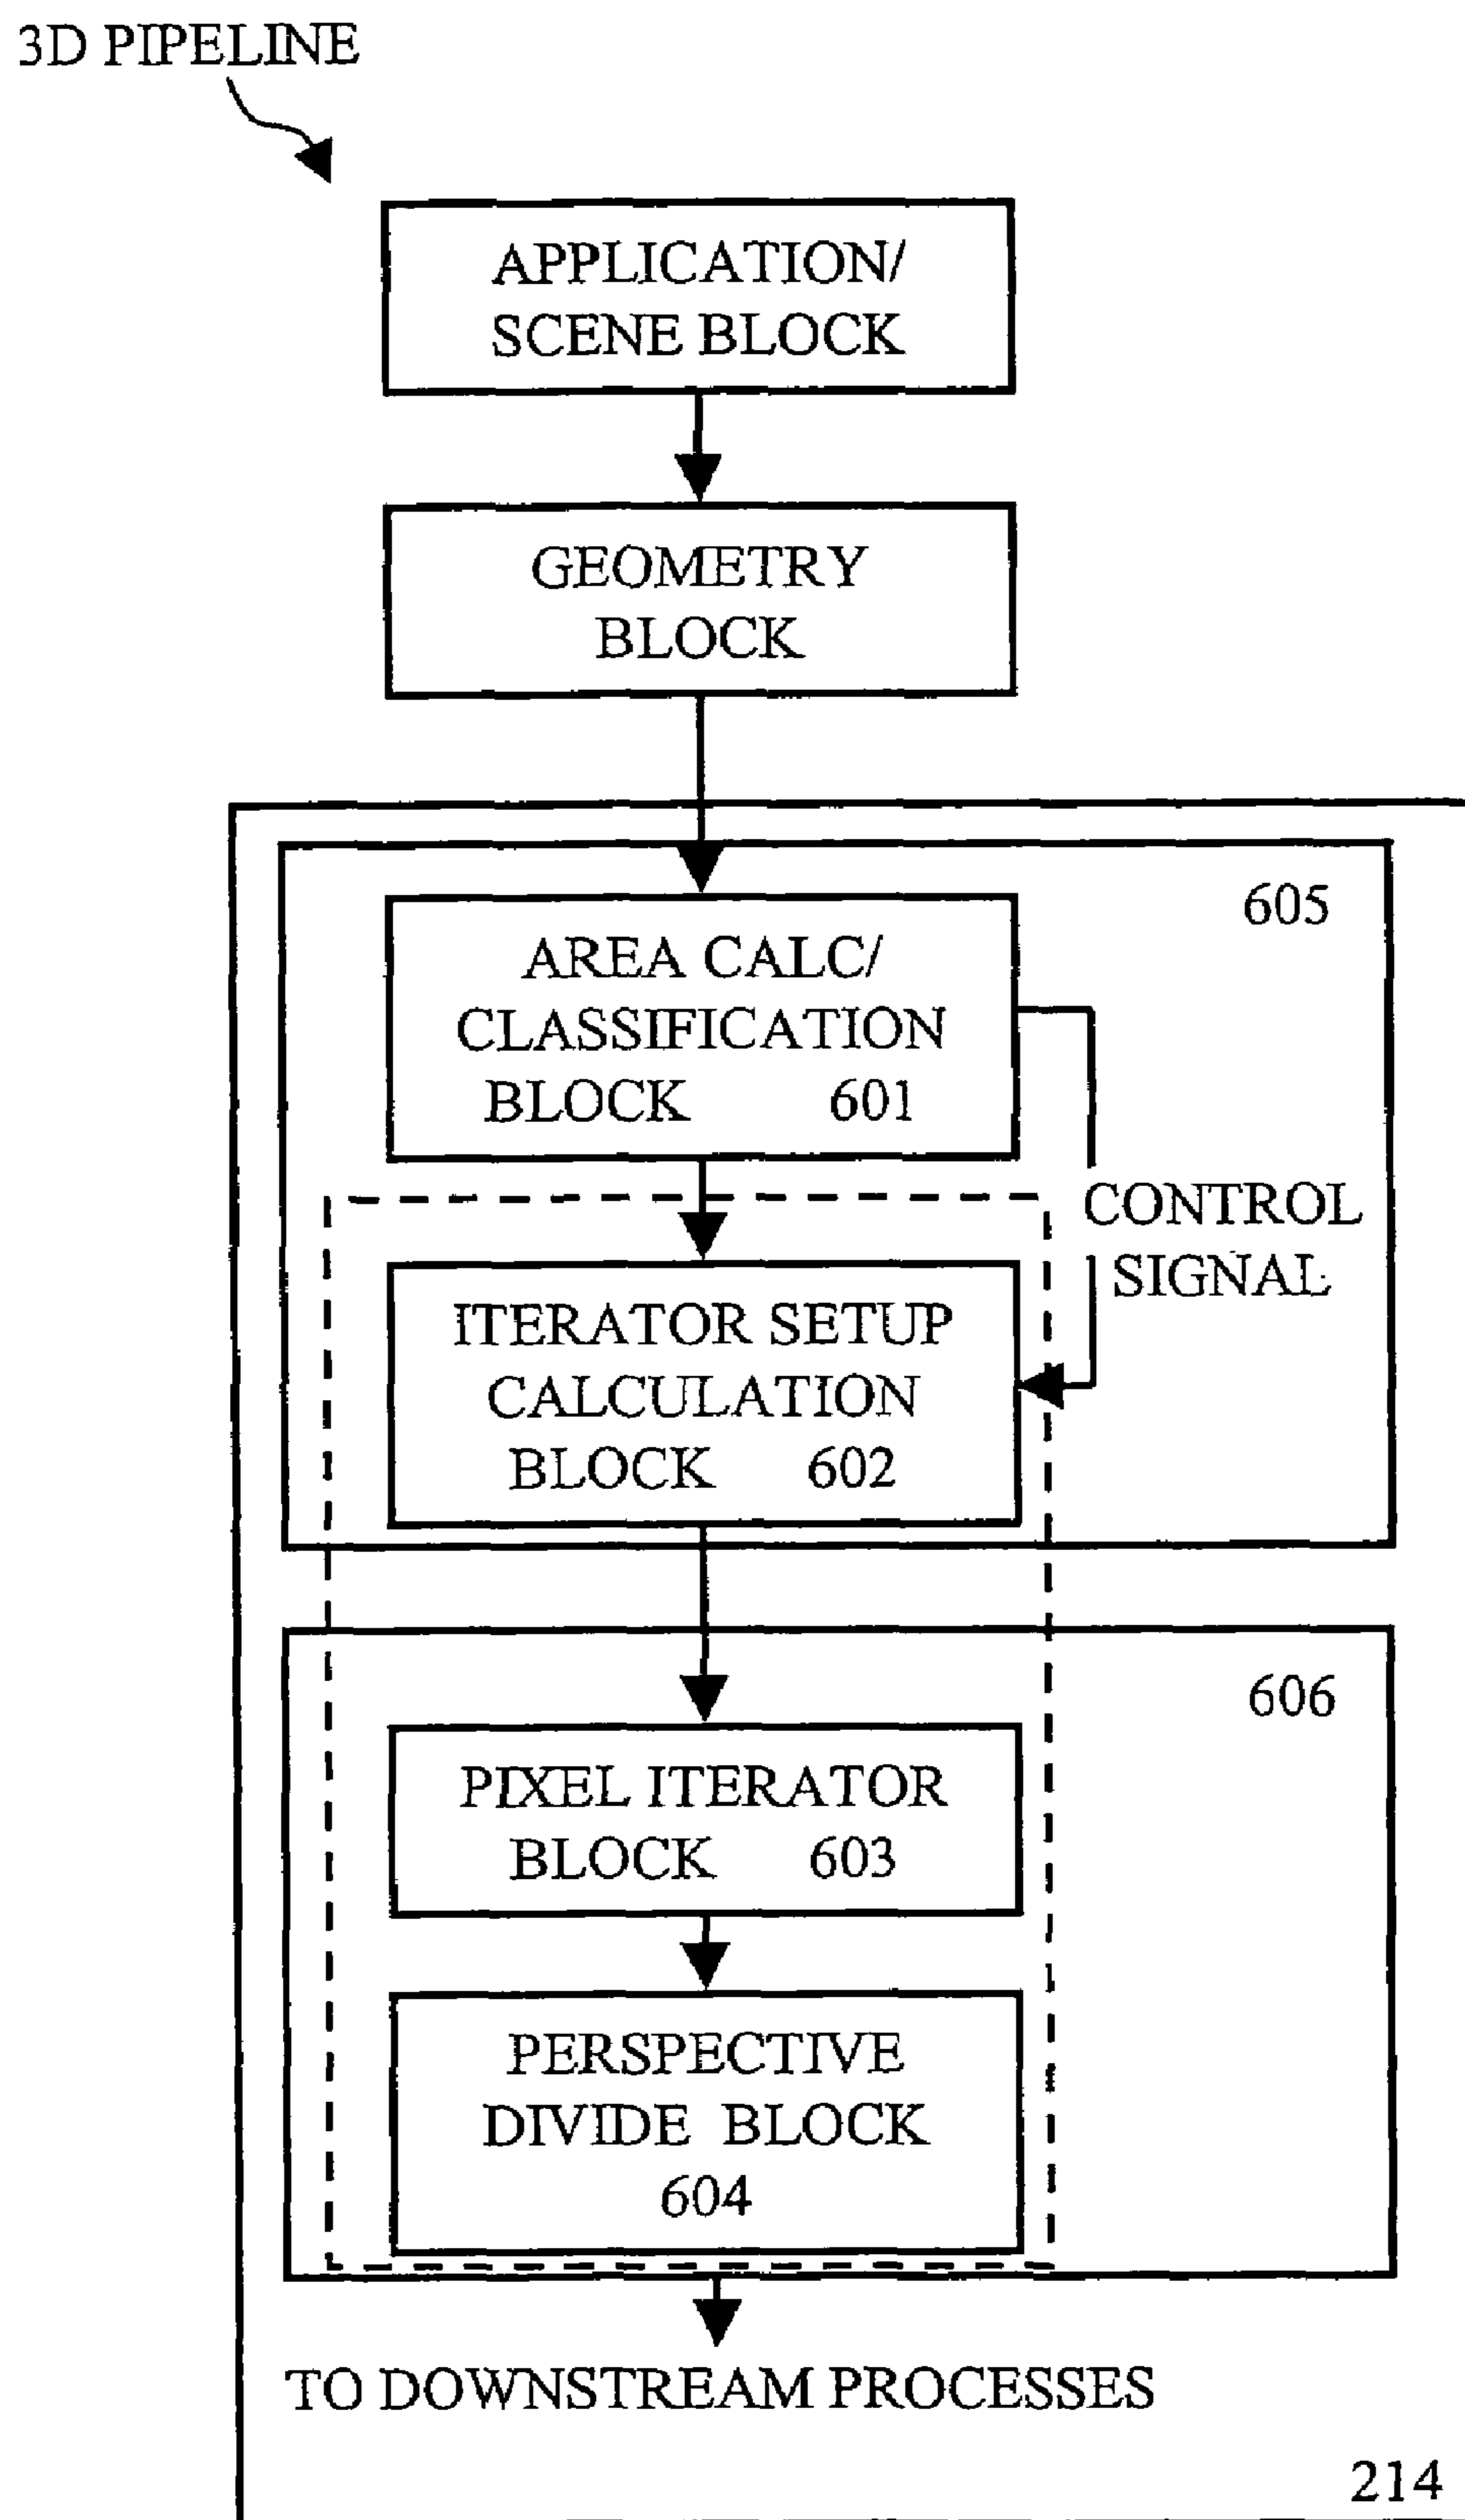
3D PIPELINE

APPLICATION/
SCENE BLOCK

GEOMETRY
BLOCK

605

AREA CALC/
CLASSIFICATION
BLOCK 601

CONTROL
SIGNAL

ITERATOR SETUP
CALCULATION
BLOCK 602

606

PIXEL ITERATOR
BLOCK 603

PERSPECTIVE
DIVIDE BLOCK
604

TO DOWNSTREAM PROCESSES

214